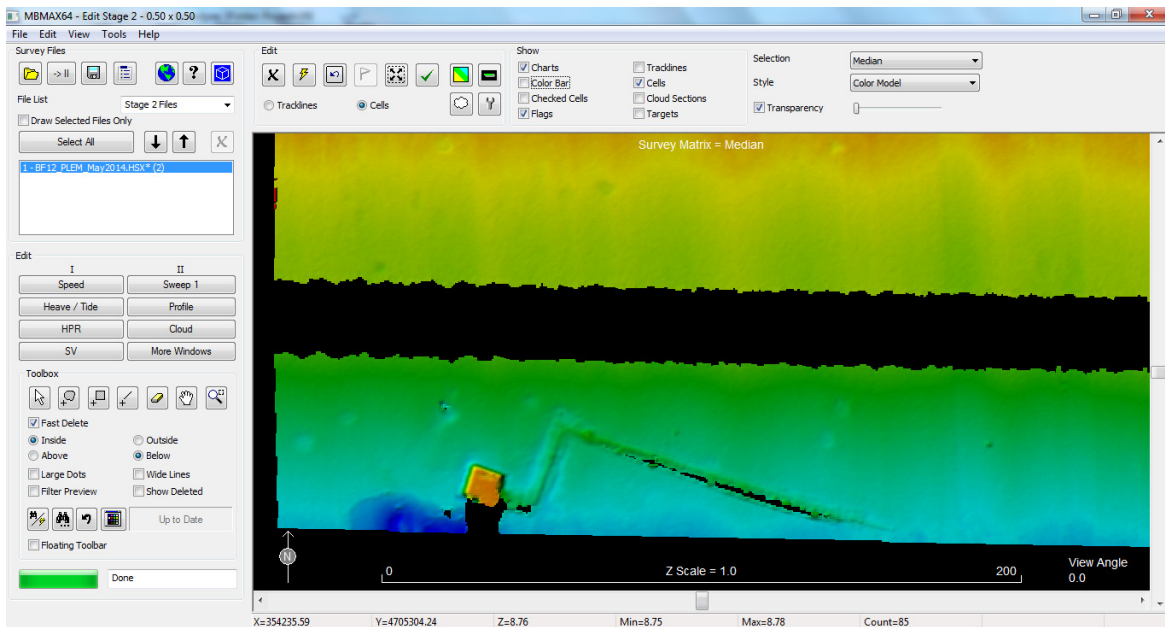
MBMAX64 - Edit Stage 2 - 0.50 x 0.50

File Edit View Tools Help

Survey Files

File List
Stage 2 Files
Draw Selected Files Only
Select All

1 - BF12_PLEM_May2014.HSX* (2)

Edit
I
II
Speed
Sweep 1
Heave / Tide
Profile
HPR
Cloud
SV
More Windows

Toolbox
Fast Delete
Inside
Outside
Above
Below
Large Dots
Wide Lines
Filter Preview
Show Deleted
Up to Date
Floating Toolbar

Done

Edit
Tracklines
Cells

Show
Charts
Color Bar
Checked Cells
Flags
Tracklines
Cells
Cloud Sections
Targets

Selection
Median
Style
Color Model
Transparency

Survey Matrix = Median

N

0
Z Scale = 1.0
200
View Angle
0.0

X=354235.59
Y=4705304.24
Z=8.76
Min=8.75
Max=8.78
Count=85